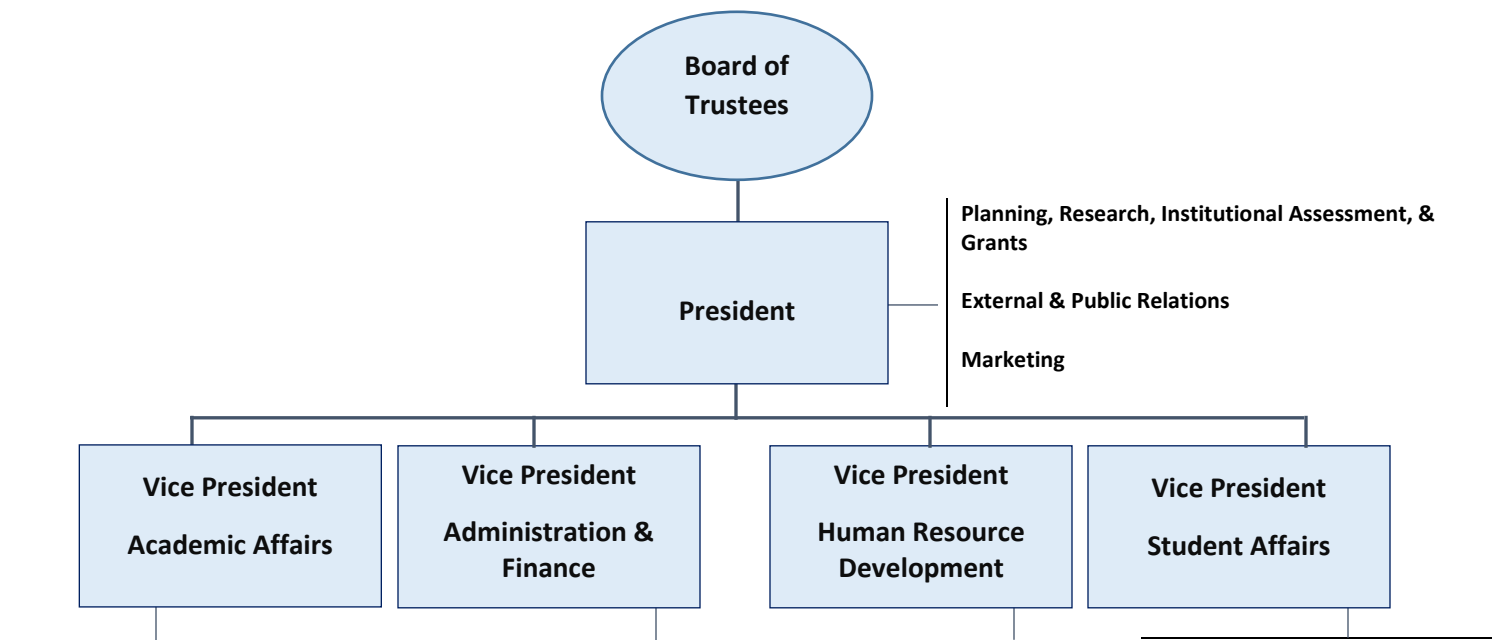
Board of Trustees

President

Planning, Research, Institutional Assessment, & Grants

External & Public Relations

Marketing

Vice President

Academic Affairs

Vice President

Administration & Finance

Vice President

Human Resource Development

Vice President

Student Affairs